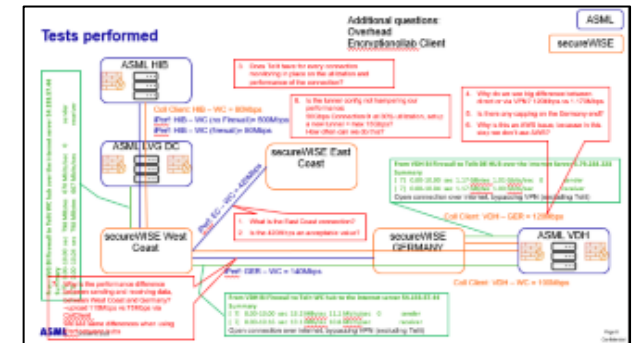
Tests performed

Additional questions:
Overhead
Encryption/lab Client

ASML

secureWISE

ASML HB

1. Does Telit have for every connection monitoring in place on the utilization and performance of the connection?

Coll Client: HB – WC = 80Mbps
iPerf: HB – WC (no Firewall)= 500Mbps
iPerf: HB – WC (firewall)= 90Mbps

3. Is the tunnel config not hampering our performance
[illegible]

4. Why do we see big difference between direct or via VPN? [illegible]
5. Is there any capping on the Germany end?
6. Why is this an ASML basic because in this case we don't use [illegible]?

ASML LVG DC

secureWISE East Coast

iPerf: EC – WC = 420Mbps

From VDH to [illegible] hub to the internet server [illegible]
Summary
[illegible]
Open connection over internet (bypassing VPN (excluding Telit)

Coll Client: VDH – GER = 120Mbps

7. What is the East Coast connection?
8. Is the 420Mbps an acceptance value?

secureWISE West Coast

secureWISE GERMANY

ASML VDH

iPerf: GER – WC = 140Mbps

Coll Client: VDH – WC = 100Mbps

Why is the performance difference between sending and receiving data between West Coast and Germany?
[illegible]

From VDH to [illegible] hub to the internet server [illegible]
Summary
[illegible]
Open connection over internet (bypassing VPN (excluding Telit)

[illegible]

ASML

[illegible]